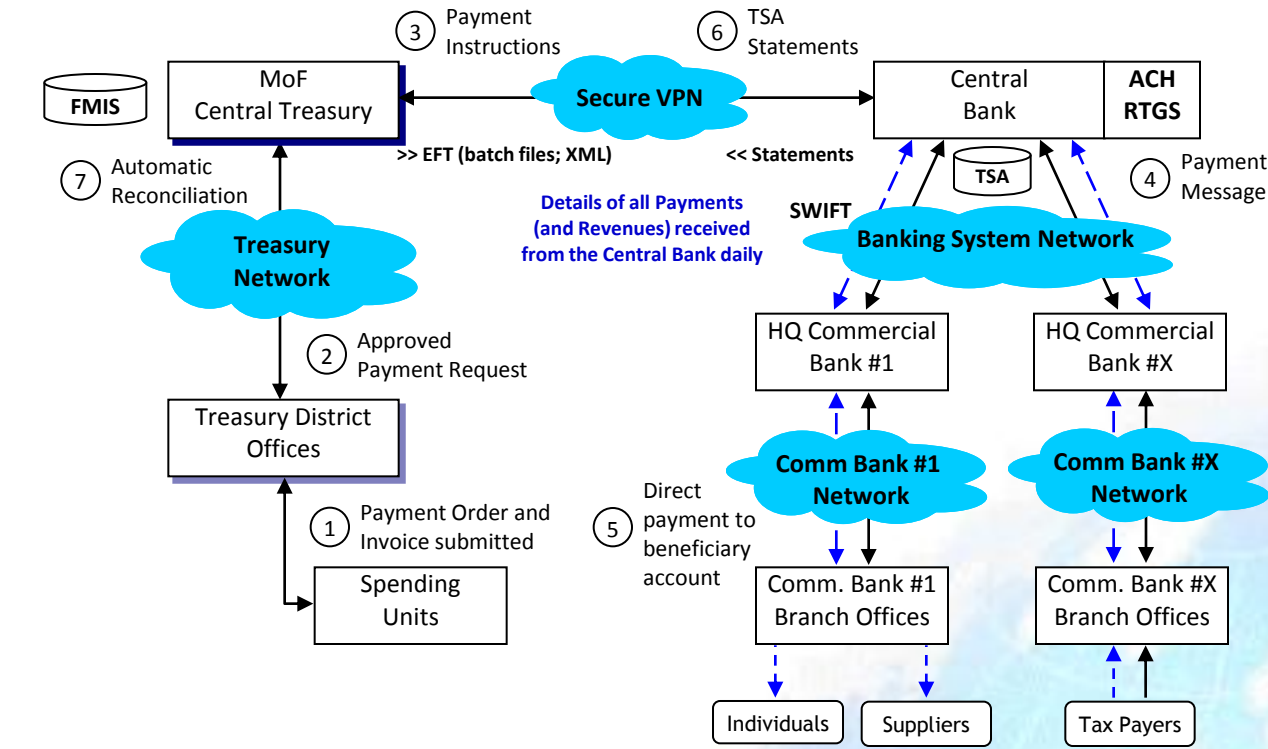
3 Payment Instructions

6 TSA Statements

FMIS

MoF Central Treasury

Secure VPN

Central Bank

ACH RTGS

>> EFT (batch files; XML)

<< Statements

7 Automatic Reconciliation

TSA

4 Payment Message

Details of all Payments (and Revenues) received from the Central Bank daily

SWIFT

Treasury Network

Banking System Network

2 Approved Payment Request

HQ Commercial Bank #1

HQ Commercial Bank #X

Treasury District Offices

Comm Bank #1 Network

Comm Bank #X Network

1 Payment Order and Invoice submitted

5 Direct payment to beneficiary account

Spending Units

Comm. Bank #1 Branch Offices

Comm. Bank #X Branch Offices

Individuals

Suppliers

Tax Payers